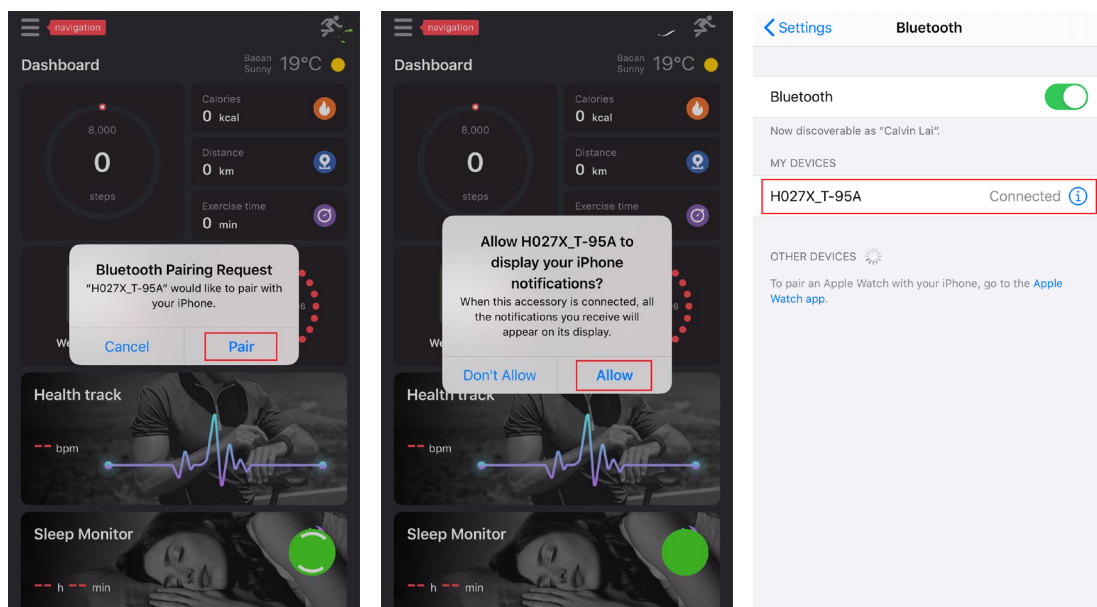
navigation

Dashboard

Baoan Sunny 19°C

8,000

0

steps

Calories
0 kcal

Distance
0 km

Exercise time
0 min

Bluetooth Pairing Request
"H027X_T-95A" would like to pair with your iPhone.

Cancel Pair

We

Health track

-- bpm

Sleep Monitor

-- h -- min

navigation

Dashboard

Baoan Sunny 19°C

8,000

0

steps

Calories
0 kcal

Distance
0 km

Exercise time

Allow H027X_T-95A to display your iPhone notifications?
When this accessory is connected, all the notifications you receive will appear on its display.

Don't Allow Allow

We

Health track

-- bpm

Sleep Monitor

-- h -- min

Settings Bluetooth

Bluetooth

Now discoverable as "Calvin Lai".

MY DEVICES

H027X_T-95A Connected

OTHER DEVICES

To pair an Apple Watch with your iPhone, go to the Apple Watch app.